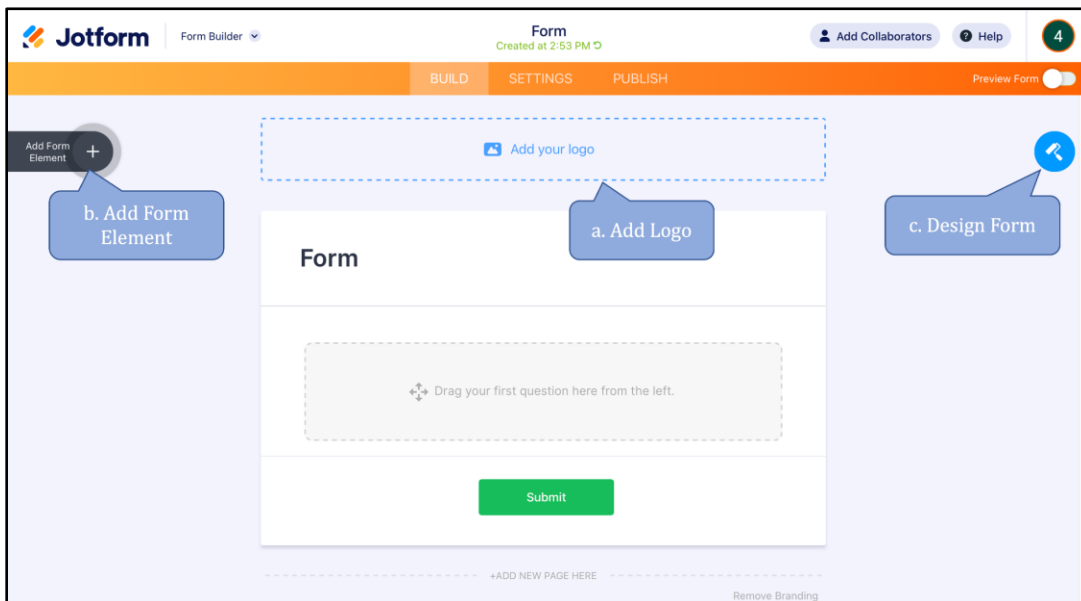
Jotform Form Builder

Form
Created at 2:53 PM

Add Collaborators Help 4

BUILD SETTINGS PUBLISH

Preview Form

Add Form Element +

Add your logo

b. Add Form Element

a. Add Logo

c. Design Form

Form

Drag your first question here from the left.

Submit

+ADD NEW PAGE HERE

Remove Branding